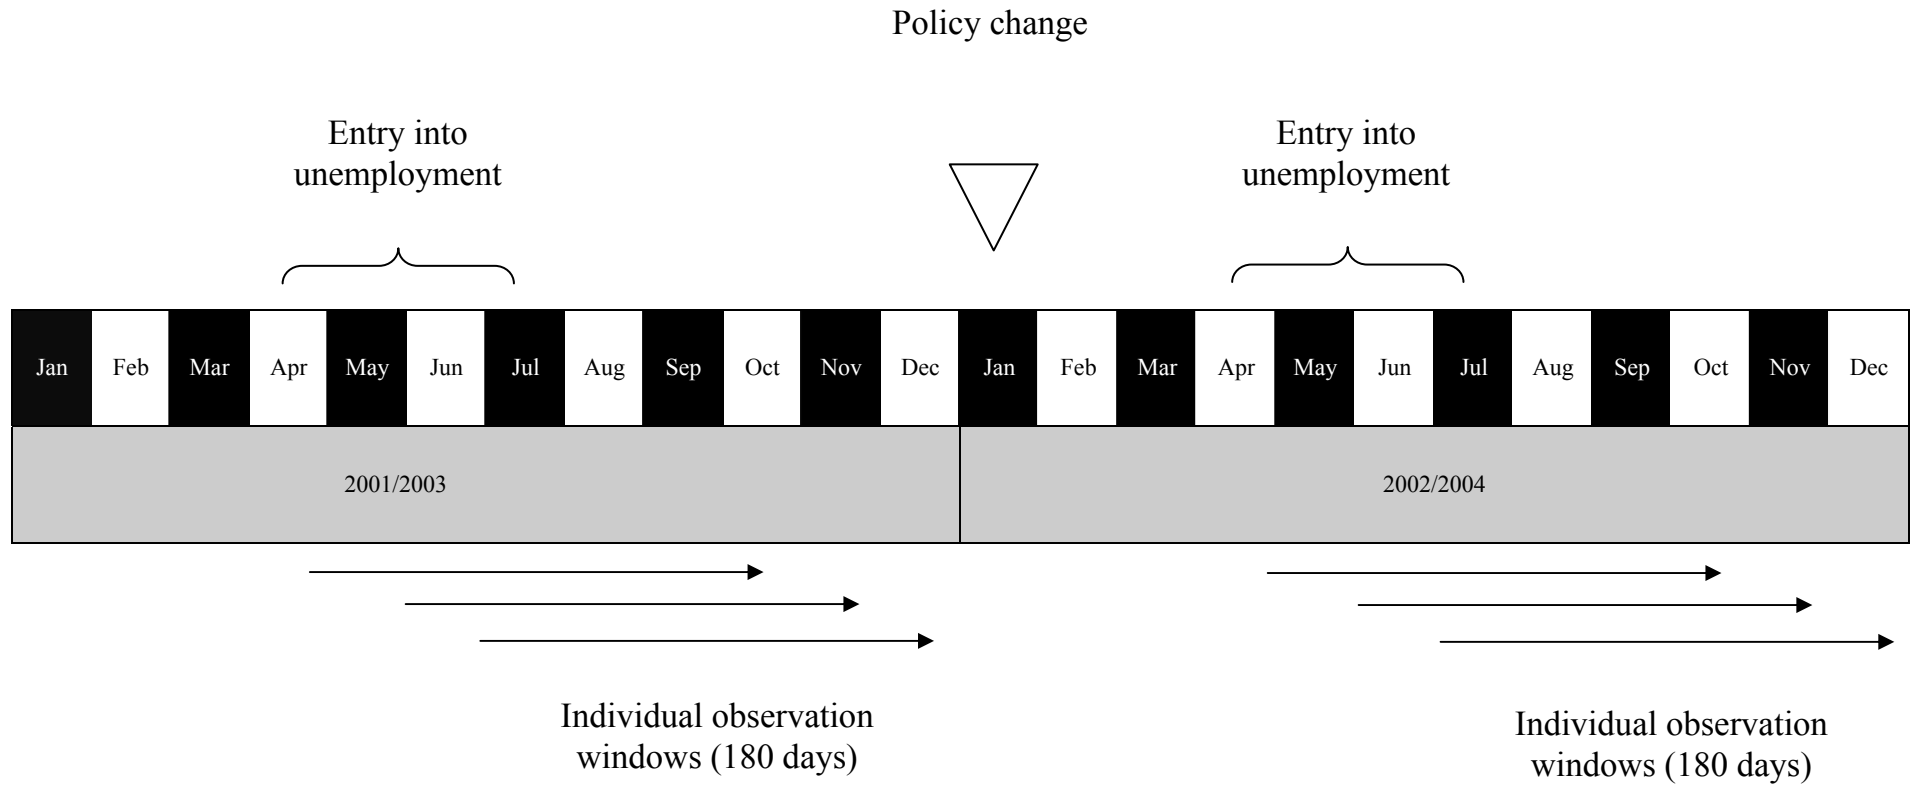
Policy change

Entry into unemployment

Entry into unemployment

| Jan | Feb | Mar | Apr | May | Jun | Jul | Aug | Sep | Oct | Nov | Dec | Jan | Feb | Mar | Apr | May | Jun | Jul | Aug | Sep | Oct | Nov | Dec |
|---|---|---|---|---|---|---|---|---|---|---|---|---|---|---|---|---|---|---|---|---|---|---|---|

2001/2003

2002/2004

Individual observation windows (180 days)

Individual observation windows (180 days)